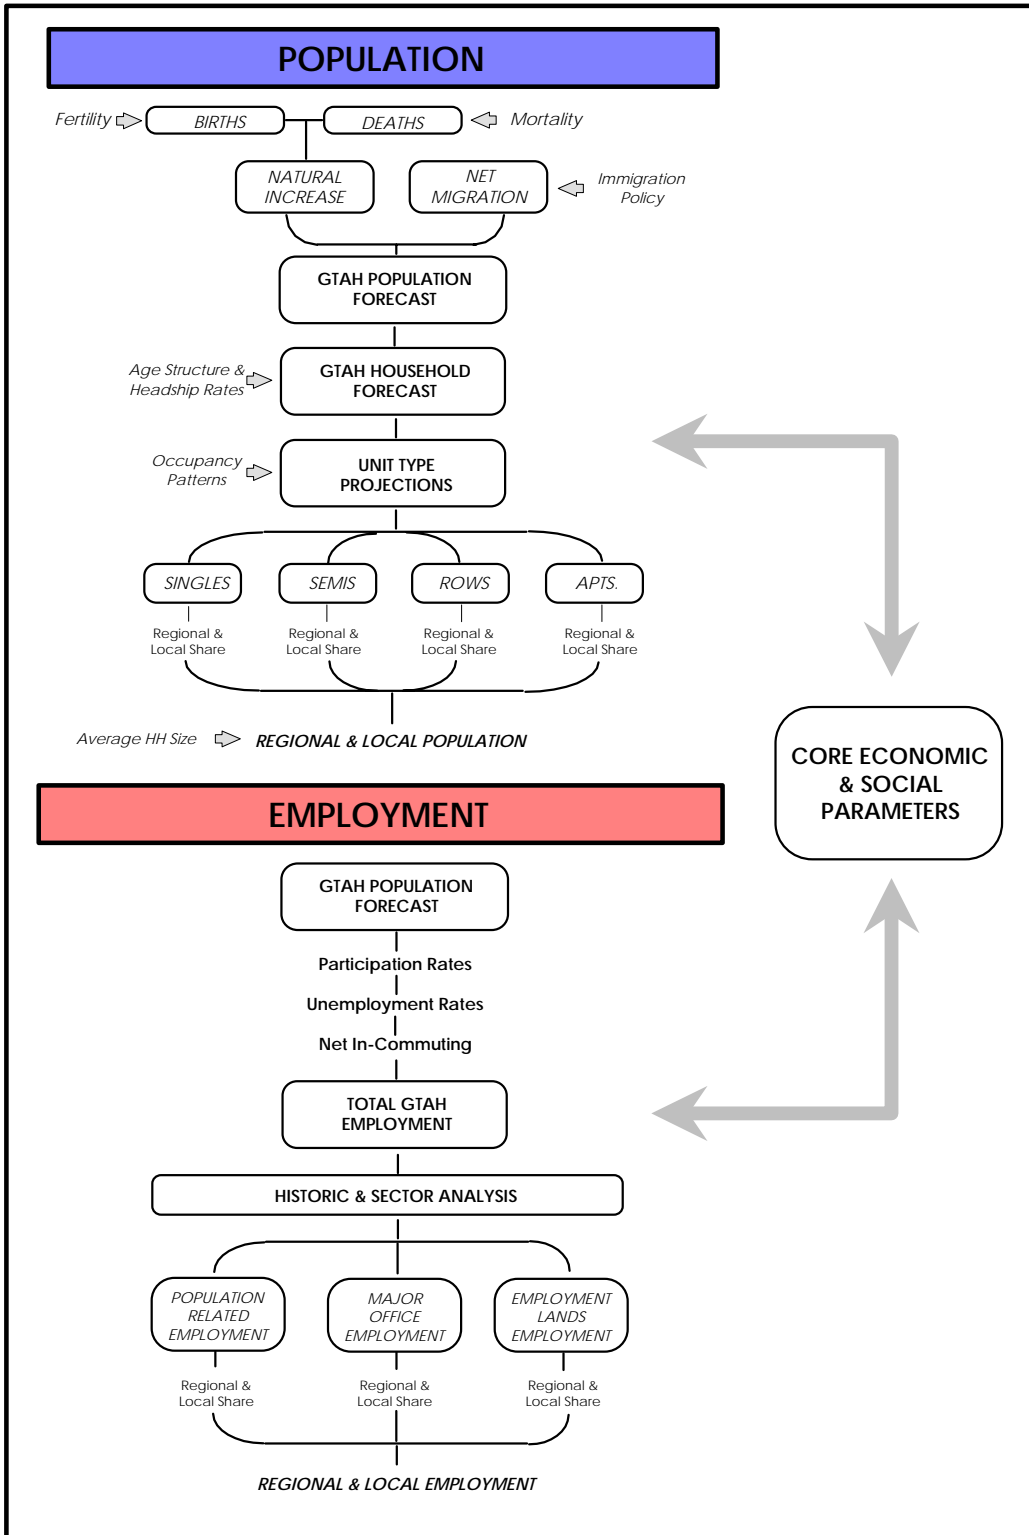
POPULATION

Fertility
BIRTHS
DEATHS
Mortality

NATURAL INCREASE
NET MIGRATION
Immigration Policy

GTAH POPULATION FORECAST

Age Structure & Headship Rates
GTAH HOUSEHOLD FORECAST

Occupancy Patterns
UNIT TYPE PROJECTIONS

SINGLES
SEMIS
ROWS
APTS.

Regional & Local Share
Regional & Local Share
Regional & Local Share
Regional & Local Share

Average HH Size
REGIONAL & LOCAL POPULATION

CORE ECONOMIC & SOCIAL PARAMETERS

EMPLOYMENT

GTAH POPULATION FORECAST
Participation Rates
Unemployment Rates
Net In-Commuting
TOTAL GTAH EMPLOYMENT
HISTORIC & SECTOR ANALYSIS

POPULATION RELATED EMPLOYMENT
MAJOR OFFICE EMPLOYMENT
EMPLOYMENT LANDS EMPLOYMENT

Regional & Local Share
Regional & Local Share
Regional & Local Share

REGIONAL & LOCAL EMPLOYMENT